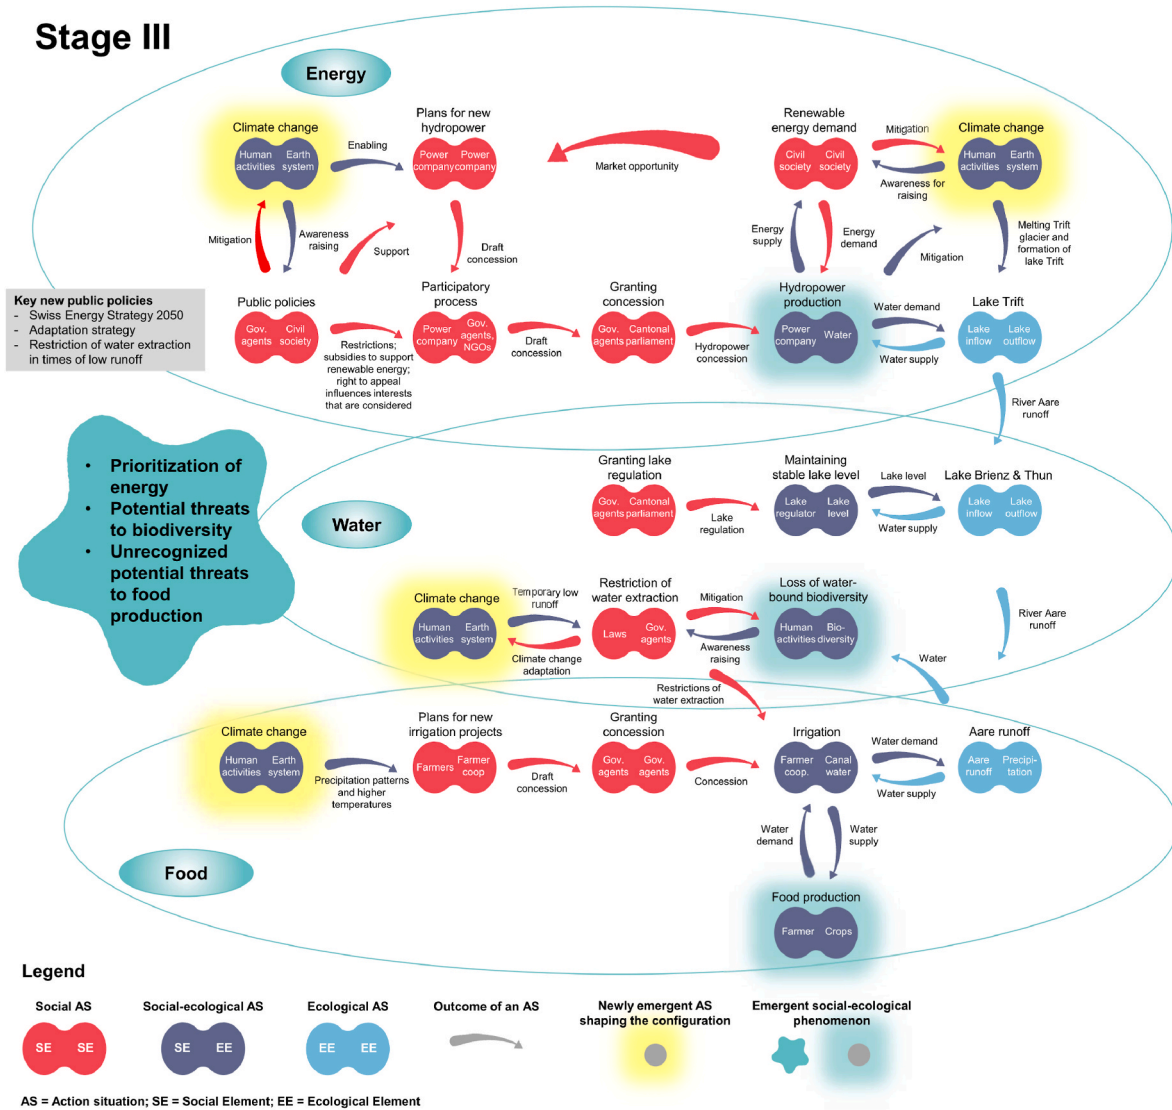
Stage III

Energy

Climate change
Human activities Earth system

Enabling

Plans for new hydropower
Power company Power company

Market opportunity

Renewable energy demand
Civil society Civil society

Mitigation

Awareness for raising

Climate change
Human activities Earth system

Mitigation

Awareness raising

Support

Draft concession

Energy supply

Energy demand

Mitigation

Melting Trift glacier and formation of lake Trift

Key new public policies
- Swiss Energy Strategy 2050
- Adaptation strategy
- Restriction of water extraction in times of low runoff

Public policies
Gov. agents Civil society

Participatory process
Power company Gov. agents, NGOs

Granting concession
Gov. agents Cantonal parliament

Hydropower production
Power company Water

Water demand

Water supply

Lake Trift
Lake inflow Lake outflow

Restrictions; subsidies to support renewable energy; right to appeal influences interests that are considered

Draft concession

Hydropower concession

River Aare runoff

• Prioritization of energy
• Potential threats to biodiversity
• Unrecognized potential threats to food production

Water

Granting lake regulation
Gov. agents Cantonal parliament

Lake regulation

Maintaining stable lake level
Lake regulator Lake level

Lake level

Water supply

Lake Brienz & Thun
Lake inflow Lake outflow

Climate change
Human activities Earth system

Temporary low runoff

Climate change adaptation

Restriction of water extraction
Laws Gov. agents

Mitigation

Awareness raising

Loss of water-bound biodiversity
Human activities Bio-diversity

River Aare runoff

Water

Restrictions of water extraction

Climate change
Human activities Earth system

Precipitation patterns and higher temperatures

Plans for new irrigation projects
Farmers Farmer coop

Draft concession

Granting concession
Gov. agents Gov. agents

Concession

Irrigation
Farmer coop. Canal water

Water demand

Water supply

Aare runoff
Aare runoff Precipi-tation

Water demand

Water supply

Food

Food production
Farmer Crops

Legend

Social AS
SE SE

Social-ecological AS
SE EE

Ecological AS
EE EE

Outcome of an AS

Newly emergent AS shaping the configuration

Emergent social-ecological phenomenon

AS = Action situation; SE = Social Element; EE = Ecological Element